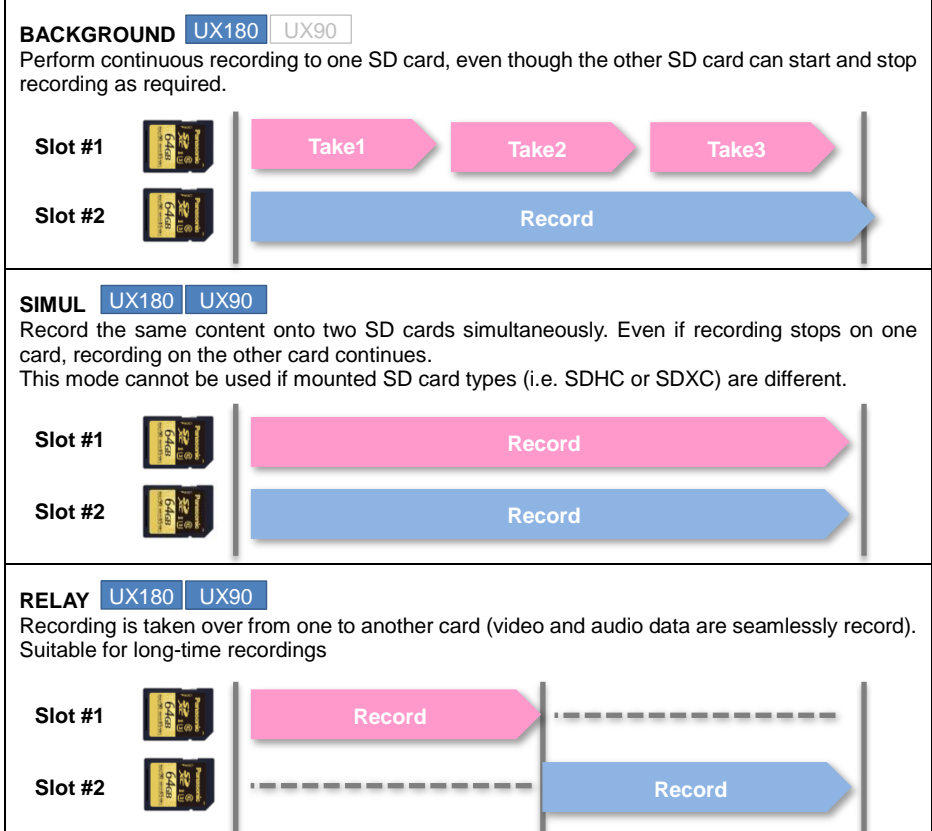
BACKGROUND UX180 UX90
Perform continuous recording to one SD card, even though the other SD card can start and stop recording as required.

Slot #1 Take1 Take2 Take3
Slot #2 Record

SIMUL UX180 UX90
Record the same content onto two SD cards simultaneously. Even if recording stops on one card, recording on the other card continues.
This mode cannot be used if mounted SD card types (i.e. SDHC or SDXC) are different.

Slot #1 Record
Slot #2 Record

RELAY UX180 UX90
Recording is taken over from one to another card (video and audio data are seamlessly record). Suitable for long-time recordings

Slot #1 Record
Slot #2 Record